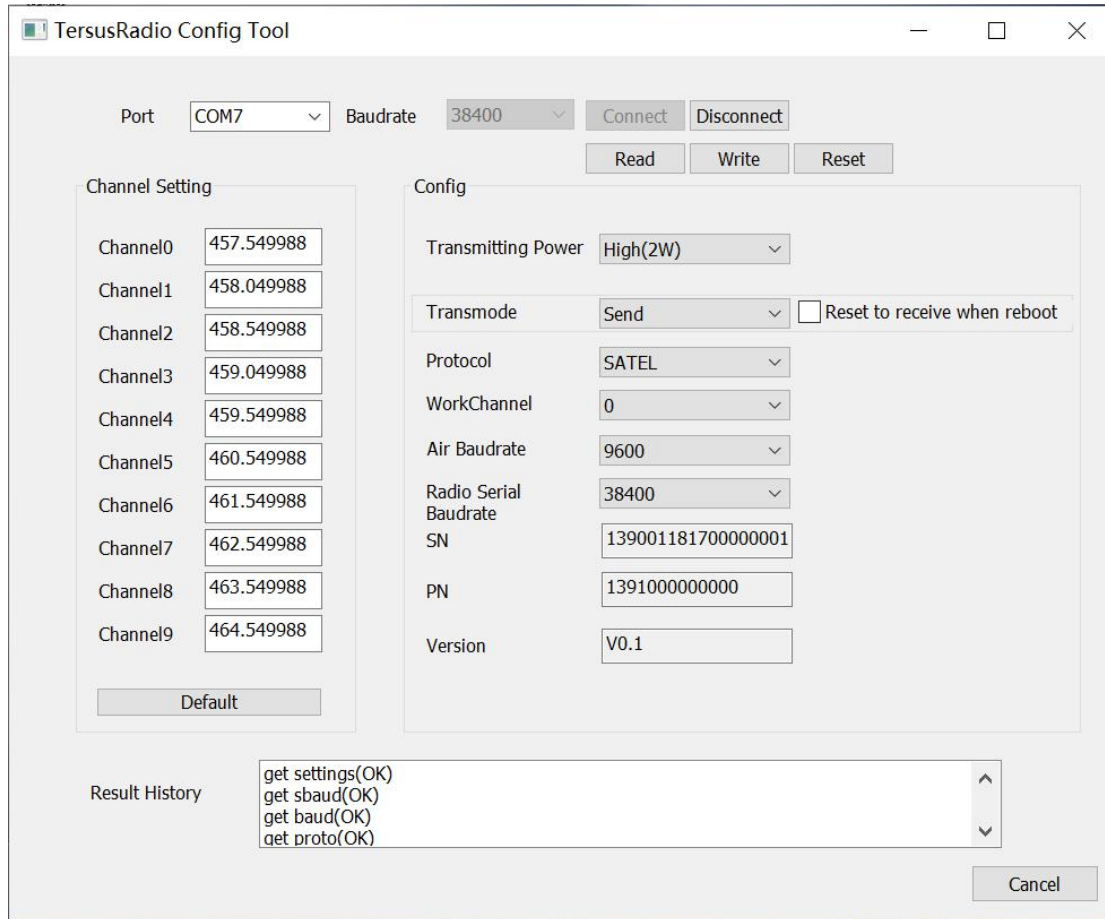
TersusRadio Config Tool

Port COM7 Baudrate 38400 Connect Disconnect

Read Write Reset

Channel Setting

| | |
|---|---|
| Channel0 | 457.549988 |
| Channel1 | 458.049988 |
| Channel2 | 458.549988 |
| Channel3 | 459.049988 |
| Channel4 | 459.549988 |
| Channel5 | 460.549988 |
| Channel6 | 461.549988 |
| Channel7 | 462.549988 |
| Channel8 | 463.549988 |
| Channel9 | 464.549988 |

Default

Config

Transmitting Power High(2W)

Transmode Send Reset to receive when reboot

Protocol SATEL

WorkChannel 0

Air Baudrate 9600

Radio Serial Baudrate 38400

SN 139001181700000001

PN 1391000000000

Version V0.1

Result History
get settings(OK)
get sbaud(OK)
get baud(OK)
get proto(OK)

Cancel